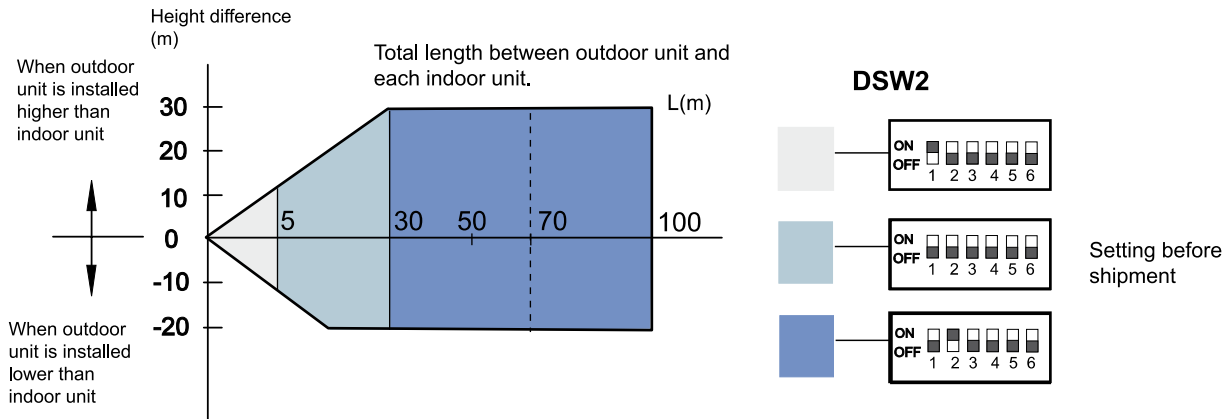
Height difference (m)

When outdoor unit is installed higher than indoor unit

When outdoor unit is installed lower than indoor unit

30
20
10
0
-10
-20

Total length between outdoor unit and each indoor unit.

L(m)

5
30
50
70
100

DSW2

ON
OFF
1 2 3 4 5 6

ON
OFF
1 2 3 4 5 6

Setting before shipment

ON
OFF
1 2 3 4 5 6